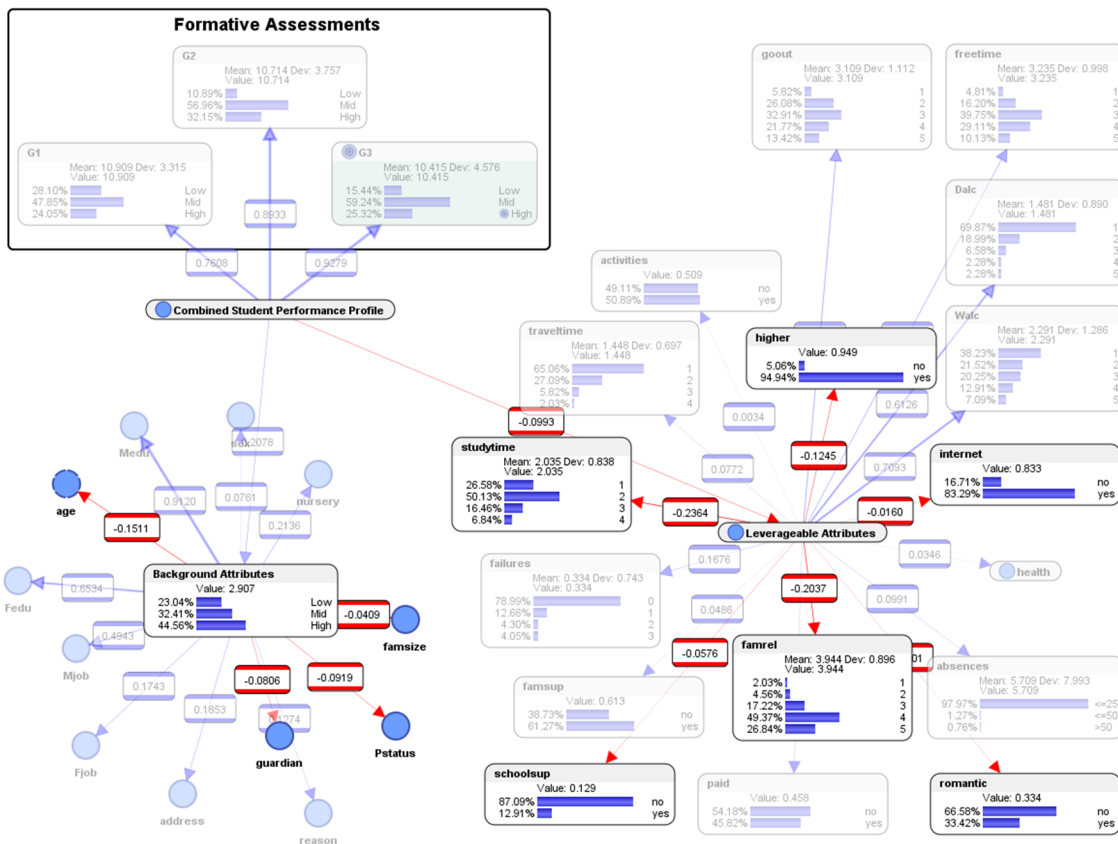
Formative Assessments

G2
Mean: 10.714 Dev: 3.757
Value: 10.714
10.89% Low
56.96% Mid
32.15% High

G1
Mean: 10.909 Dev: 3.315
Value: 10.909
28.10% Low
47.85% Mid
24.05% High

G3
Mean: 10.415 Dev: 4.576
Value: 10.415
15.44% Low
59.24% Mid
25.32% High

0.8933
0.7608
0.9279

Combined Student Performance Profile

goout
Mean: 3.109 Dev: 1.112
Value: 3.109
5.82% 1
26.08% 2
32.91% 3
21.77% 4
13.42% 5

freetime
Mean: 3.235 Dev: 0.998
Value: 3.235
4.81%
16.20%
39.75%
29.11%
10.13%

Dalc
Mean: 1.481 Dev: 0.890
Value: 1.481
69.87%
18.99%
6.58%
2.28%
2.28%

Walc
Mean: 2.291 Dev: 1.286
Value: 2.291
38.23%
21.52%
20.25%
12.91%
7.09%

activities
Value: 0.509
49.11% no
50.89% yes

traveltime
Mean: 1.448 Dev: 0.697
Value: 1.448
65.06% 1
27.09% 2
5.82% 3
2.03% 4

higher
Value: 0.949
5.06% no
94.94% yes

0.0034
0.6126
-0.0993
-0.1245
0.0772
0.7093

internet
Value: 0.833
16.71% no
83.29% yes

studytime
Mean: 2.035 Dev: 0.838
Value: 2.035
26.58% 1
50.13% 2
16.46% 3
6.84% 4

-0.2364
-0.0160
Leverageable Attributes

Medu
sex
2078
nursery
0.9120
0.0761
0.2136
age
-0.1511
Fedu
0.6534
Background Attributes
Value: 2.907
23.04% Low
32.41% Mid
44.56% High
-0.0409
famsize
0.4943
Mjob
0.1743
-0.0806
-0.0919
0.1853
1274
Fjob
guardian
Pstatus
address
reason

failures
Mean: 0.334 Dev: 0.743
Value: 0.334
78.99% 0
12.66% 1
4.30% 2
4.05% 3

0.1676
0.0346
health
-0.2037
0.0486
0.0991
-0.0576
01

famsup
Value: 0.613
38.73% no
61.27% yes

famrel
Mean: 3.944 Dev: 0.896
Value: 3.944
2.03% 1
4.56% 2
17.22% 3
49.37% 4
26.84% 5

absences
Mean: 5.709 Dev: 7.993
Value: 5.709
97.97% <=25
1.27% <=50
0.76% >50

schoolsup
Value: 0.129
87.09% no
12.91% yes

paid
Value: 0.458
54.18% no
45.82% yes

romantic
Value: 0.334
66.58% no
33.42% yes